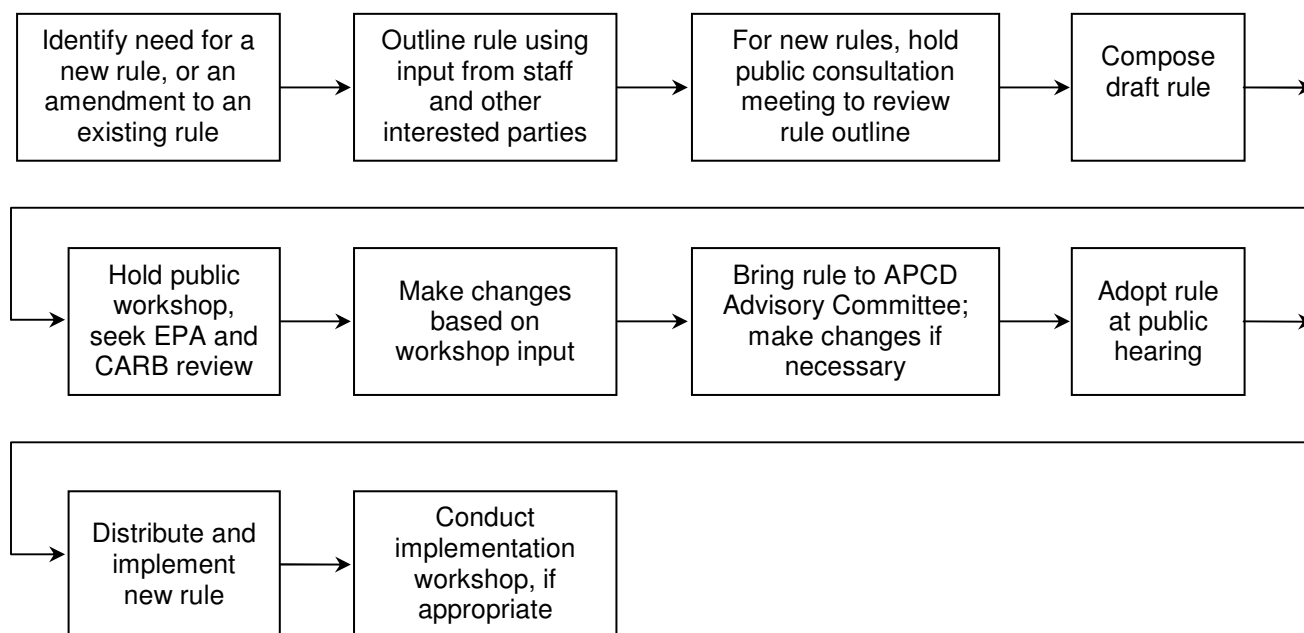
Identify need for a new rule, or an amendment to an existing rule

Outline rule using input from staff and other interested parties

For new rules, hold public consultation meeting to review rule outline

Compose draft rule

Hold public workshop, seek EPA and CARB review

Make changes based on workshop input

Bring rule to APCD Advisory Committee; make changes if necessary

Adopt rule at public hearing

Distribute and implement new rule

Conduct implementation workshop, if appropriate